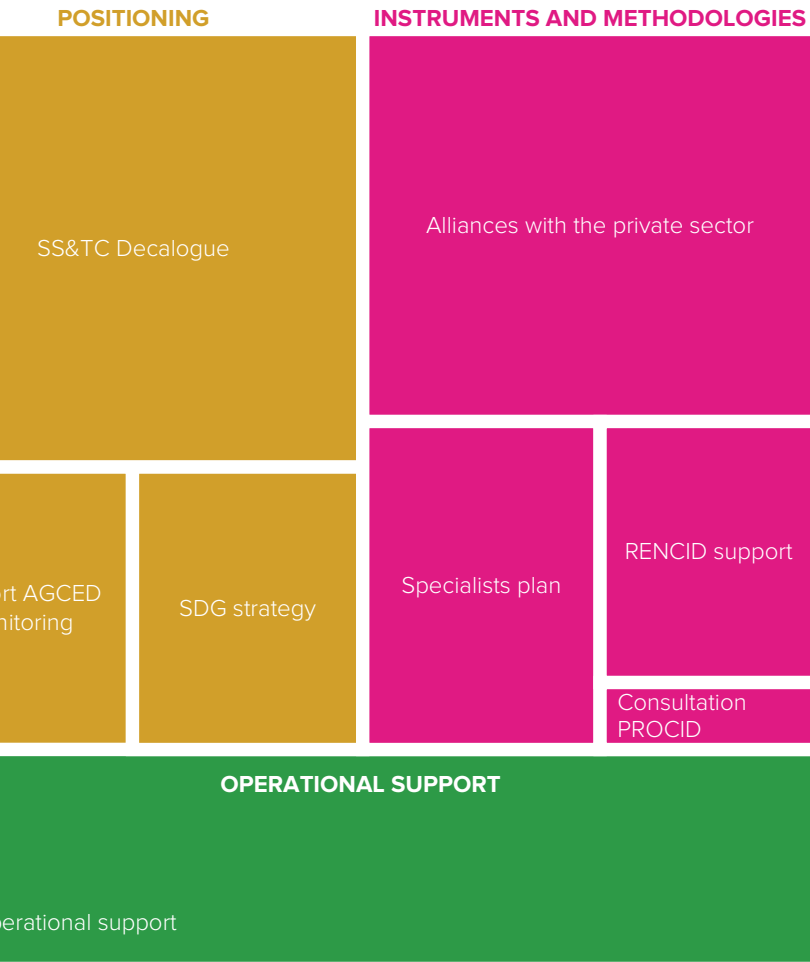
POSITIONING

INSTRUMENTS AND METHODOLOGIES

SS&TC Decalogue

Alliances with the private sector

rt AGCED nitoring

SDG strategy

Specialists plan

RENCID support

Consultation PROCID

OPERATIONAL SUPPORT

erational support